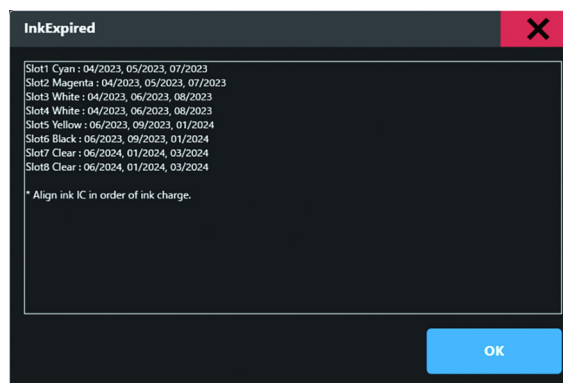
InkExpired

Slot1 Cyan : 04/2023, 05/2023, 07/2023
Slot2 Magenta : 04/2023, 05/2023, 07/2023
Slot3 White : 04/2023, 06/2023, 08/2023
Slot4 White : 04/2023, 06/2023, 08/2023
Slot5 Yellow : 06/2023, 09/2023, 01/2024
Slot6 Black : 06/2023, 09/2023, 01/2024
Slot7 Clear : 06/2024, 01/2024, 03/2024
Slot8 Clear : 06/2024, 01/2024, 03/2024

* Align ink IC in order of ink charge.

OK